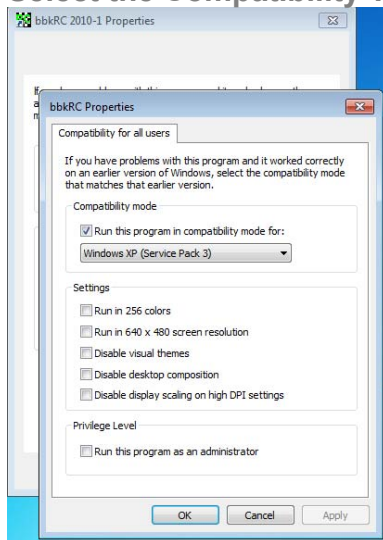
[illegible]

bbkRC 2010-1 Properties

bbkRC Properties

Compatibility for all users

If you have problems with this program and it worked correctly on an earlier version of Windows, select the compatibility mode that matches that earlier version.

Compatibility mode

Run this program in compatibility mode for:

Windows XP (Service Pack 3)

Settings

Run in 256 colors

Run in 640 x 480 screen resolution

Disable visual themes

Disable desktop composition

Disable display scaling on high DPI settings

Privilege Level

Run this program as an administrator

OK

Cancel

Apply